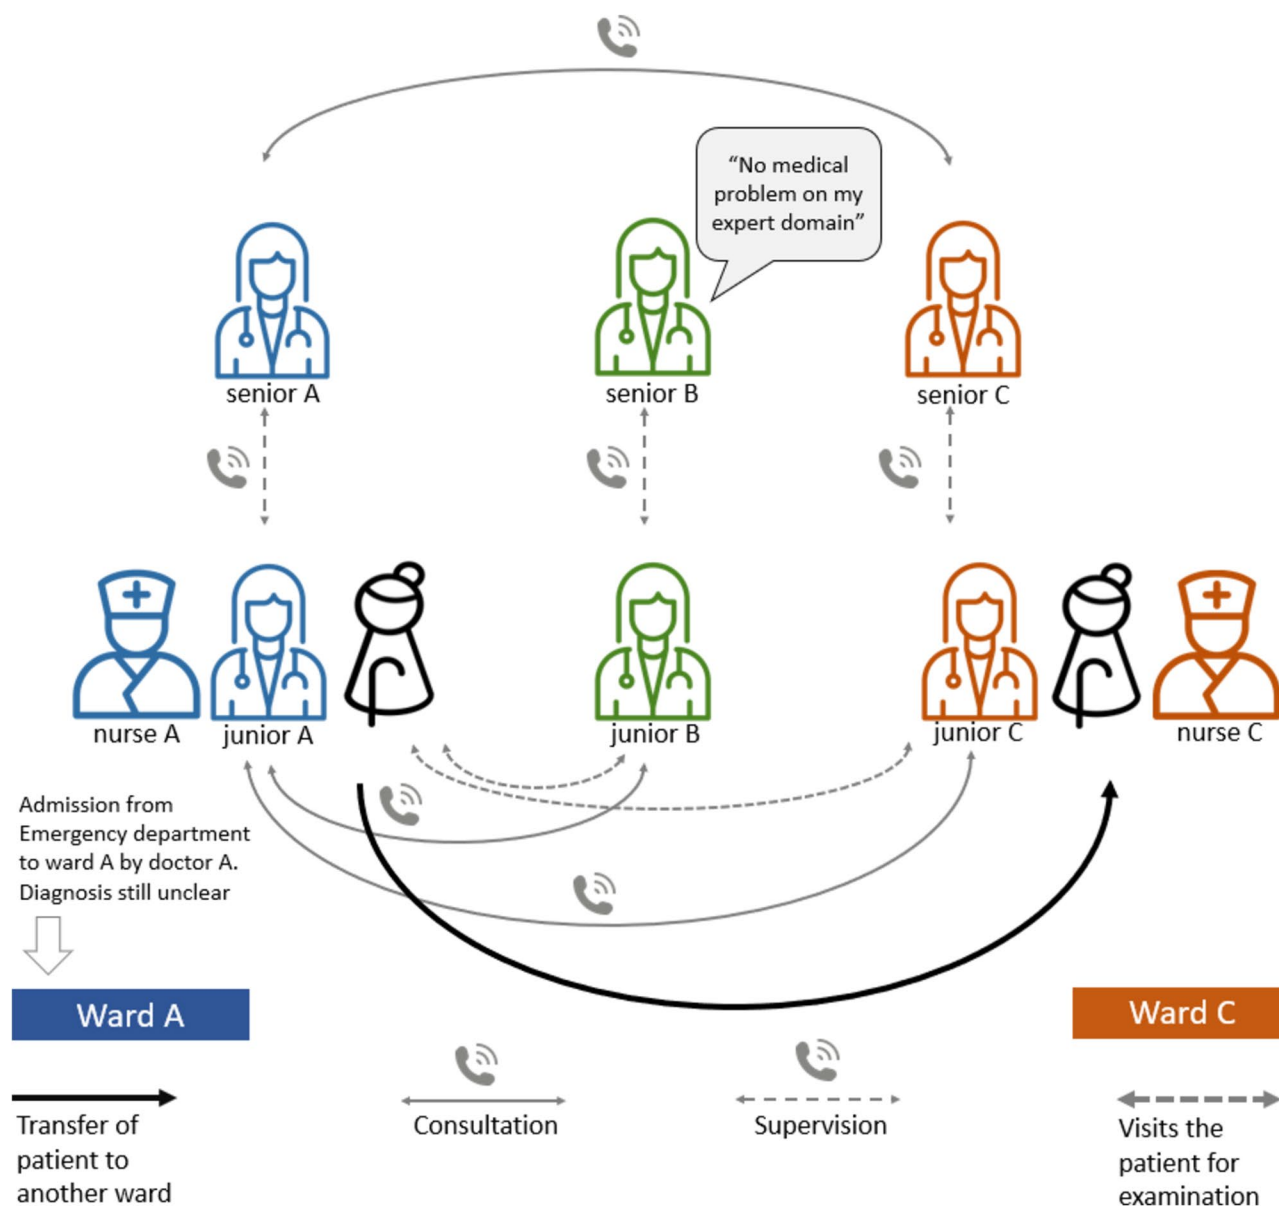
"No medical problem on my expert domain"

senior A

senior B

senior C

nurse A

junior A

junior B

junior C

nurse C

Admission from Emergency department to ward A by doctor A. Diagnosis still unclear

Ward A

Ward C

Transfer of patient to another ward

Consultation

Supervision

Visits the patient for examination